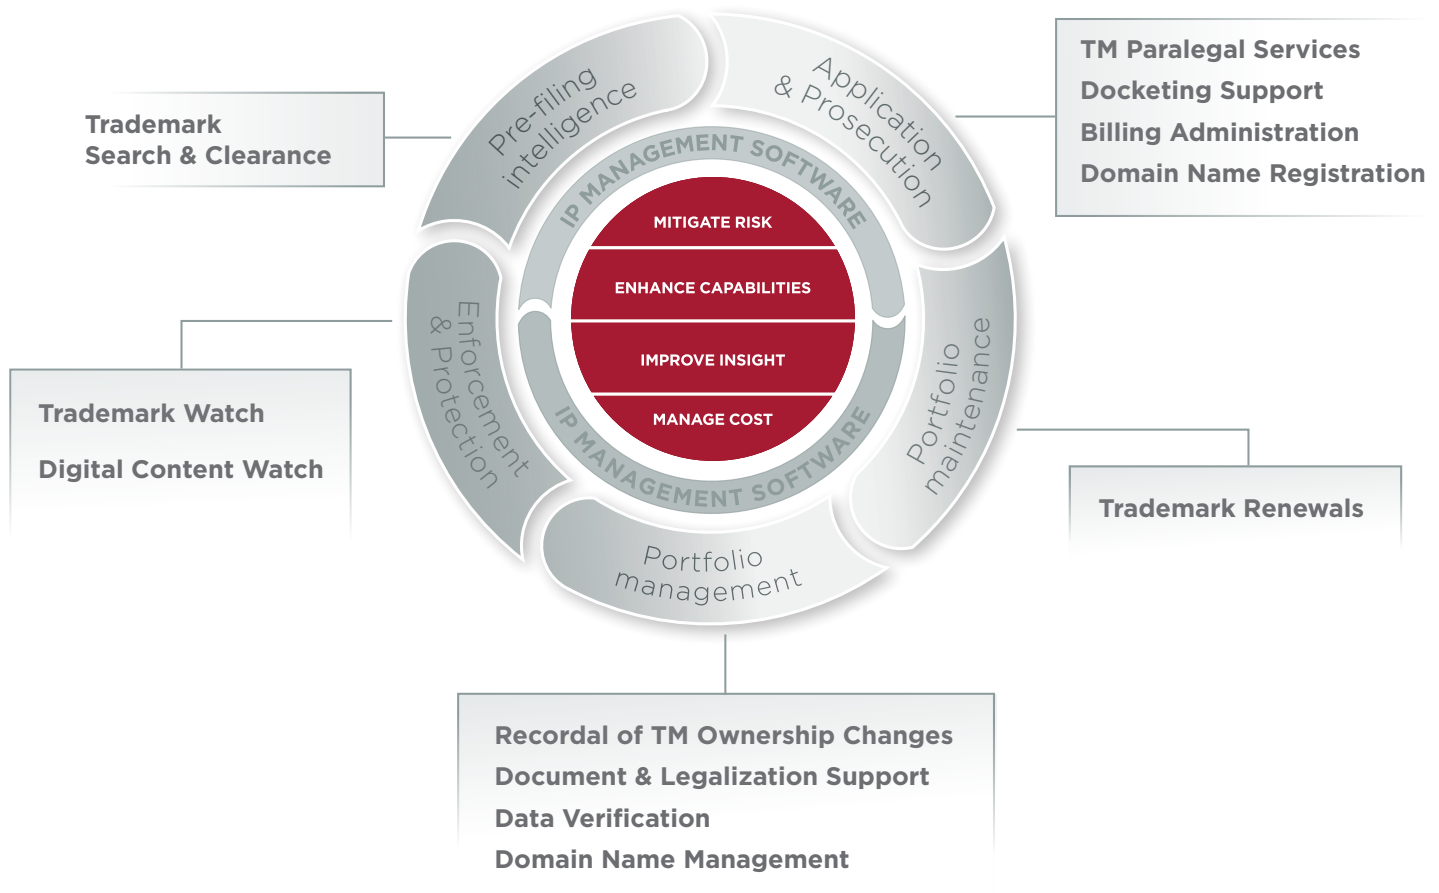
Trademark
Search & Clearance

Pre-filing intelligence

Application & Prosecution

TM Paralegal Services
Docketing Support
Billing Administration
Domain Name Registration

IP MANAGEMENT SOFTWARE

MITIGATE RISK

ENHANCE CAPABILITIES

IMPROVE INSIGHT

MANAGE COST

IP MANAGEMENT SOFTWARE

Enforcement & Protection

Trademark Watch

Digital Content Watch

Portfolio maintenance

Trademark Renewals

Portfolio management

Recordal of TM Ownership Changes
Document & Legalization Support
Data Verification
Domain Name Management